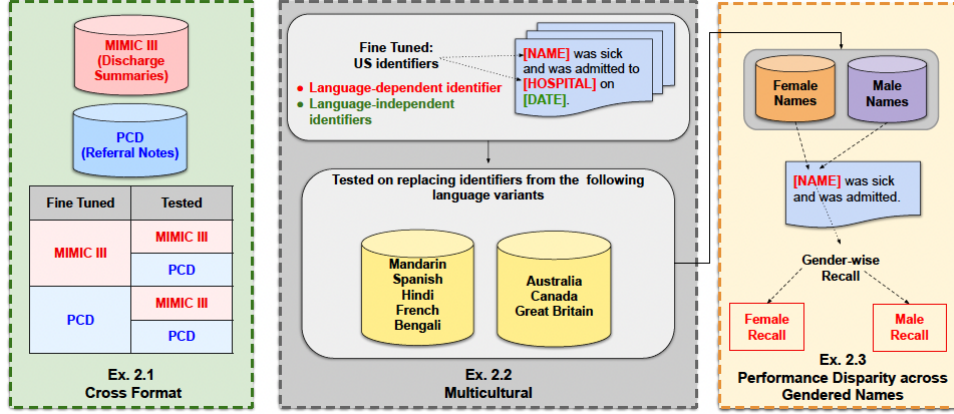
MIMIC III (Discharge Summaries)

PCD (Referral Notes)

| Fine Tuned | Tested |
|---|---|
| MIMIC III | MIMIC III |
| | PCD |
| PCD | MIMIC III |
| | PCD |

Ex. 2.1
Cross Format

Fine Tuned: US identifiers

● Language-dependent identifier
● Language-independent identifiers

[NAME] was sick and was admitted to [HOSPITAL] on [DATE].

Tested on replacing identifiers from the following language variants

Mandarin
Spanish
Hindi
French
Bengali

Australia
Canada
Great Britain

Ex. 2.2
Multicultural

Female Names

Male Names

[NAME] was sick and was admitted.

Gender-wise Recall

Female Recall

Male Recall

Ex. 2.3
Performance Disparity across Gendered Names